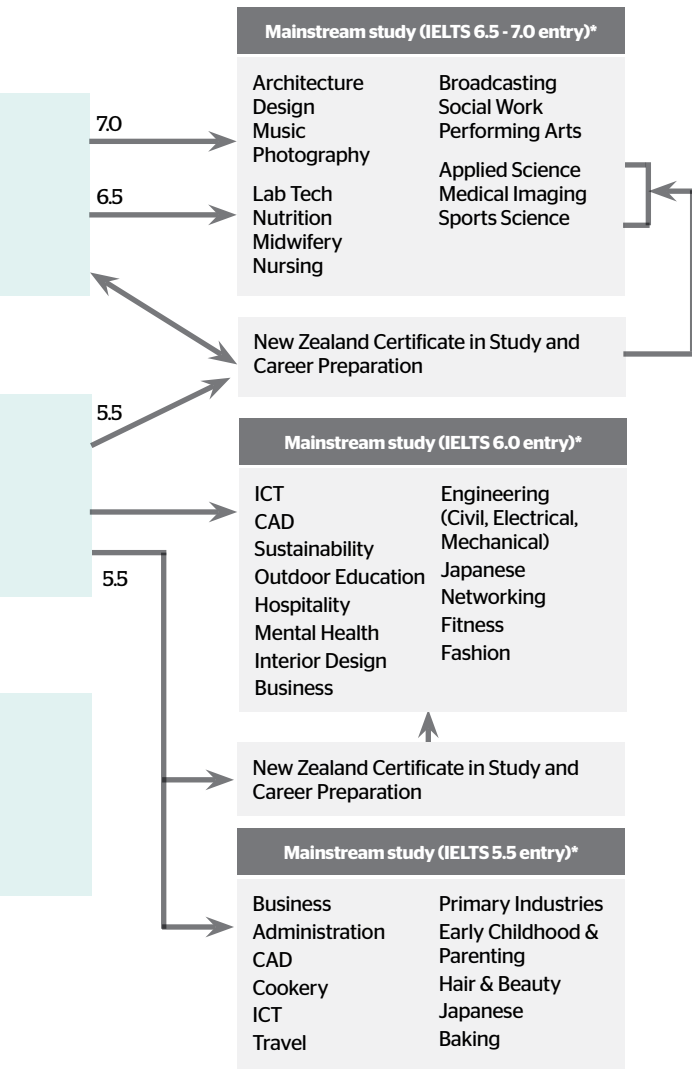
Mainstream study (IELTS 6.5 - 7.0 entry)*

7.0

6.5

Architecture
Design
Music
Photography

Lab Tech
Nutrition
Midwifery
Nursing

Broadcasting
Social Work
Performing Arts

Applied Science
Medical Imaging
Sports Science

New Zealand Certificate in Study and Career Preparation

5.5

Mainstream study (IELTS 6.0 entry)*

ICT
CAD
Sustainability
Outdoor Education
Hospitality
Mental Health
Interior Design
Business

Engineering (Civil, Electrical, Mechanical)
Japanese
Networking
Fitness
Fashion

5.5

New Zealand Certificate in Study and Career Preparation

Mainstream study (IELTS 5.5 entry)*

Business Administration
CAD
Cookery
ICT
Travel

Primary Industries
Early Childhood & Parenting
Hair & Beauty
Japanese
Baking